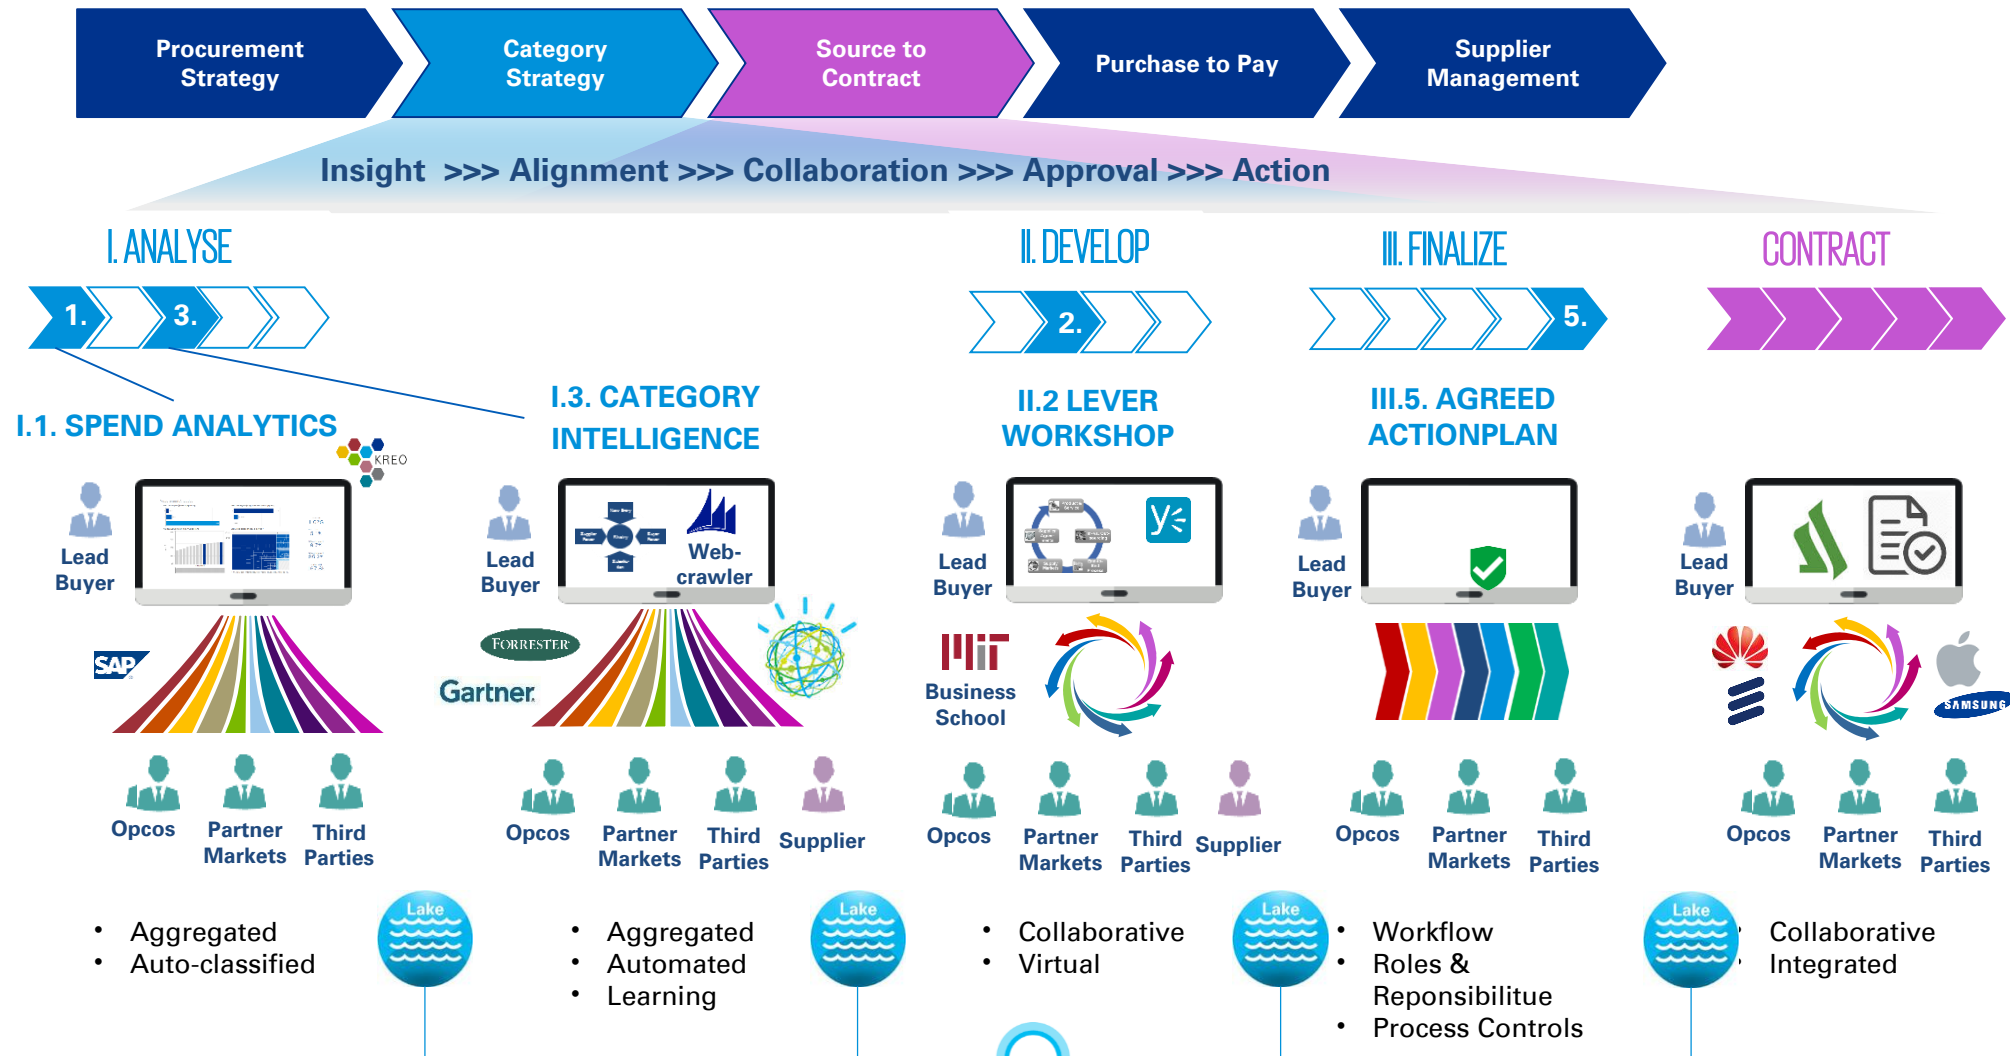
Procurement Strategy

Category Strategy

Source to Contract

Purchase to Pay

Supplier Management

Insight >>> Alignment >>> Collaboration >>> Approval >>> Action

I. ANALYSE

II. DEVELOP

III. FINALIZE

CONTRACT

1.

3.

2.

5.

I.1. SPEND ANALYTICS

KREO

I.3. CATEGORY INTELLIGENCE

II.2 LEVER WORKSHOP

III.5. AGREED ACTIONPLAN

Lead Buyer

Lead Buyer

Web-crawler

Lead Buyer

Lead Buyer

Lead Buyer

SAP

FORRESTER

Gartner

MIT Business School

SAMSUNG

Opcos

Partner Markets

Third Parties

Opcos

Partner Markets

Third Parties

Supplier

Opcos

Partner Markets

Third Parties

Supplier

Opcos

Partner Markets

Third Parties

Opcos

Partner Markets

Third Parties

- Aggregated
- Auto-classified

Lake

- Aggregated
- Automated
- Learning

Lake

- Collaborative
- Virtual

Lake

- Workflow
- Roles & Reponsibilitue
- Process Controls

Lake

- Collaborative
- Integrated